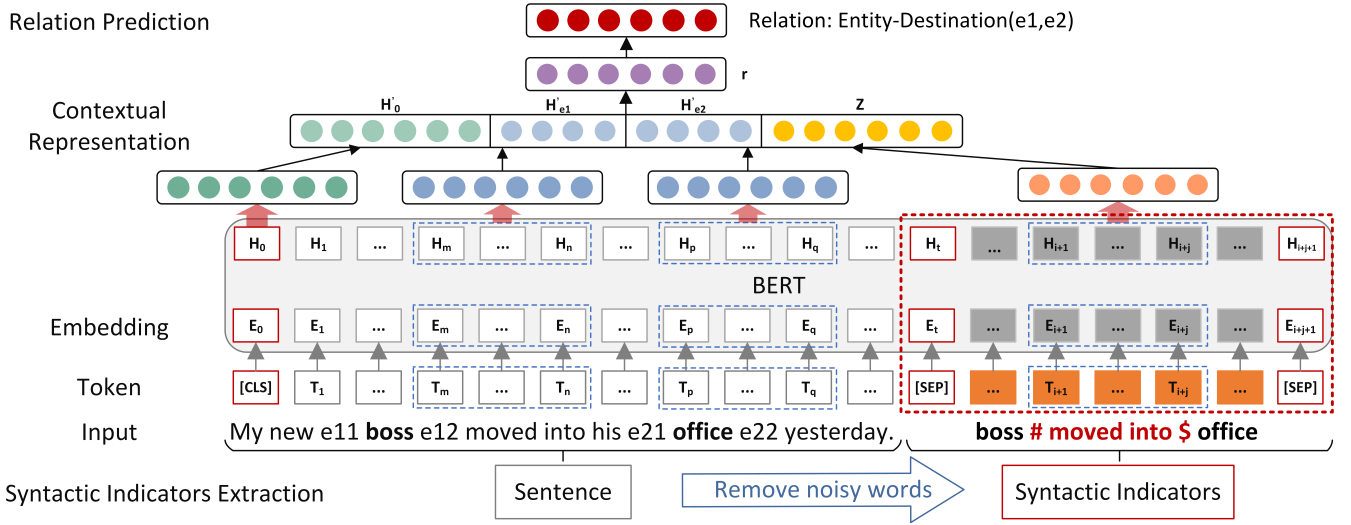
Relation Prediction

Relation: Entity-Destination(e1,e2)

r

Contextual Representation

$H'_0$

$H'_{e1}$

$H'_{e2}$

Z

$H_0$ $H_1$ ... $H_m$ ... $H_n$ ... $H_p$ ... $H_q$ ... $H_t$ ... $H_{i+1}$ ... $H_{i+j}$ ... $H_{i+j+1}$

BERT

Embedding

$E_0$ $E_1$ ... $E_m$ ... $E_n$ ... $E_p$ ... $E_q$ ... $E_t$ ... $E_{i+1}$ ... $E_{i+j}$ ... $E_{i+j+1}$

Token

[CLS] $T_1$ ... $T_m$ ... $T_n$ ... $T_p$ ... $T_q$ ... [SEP] ... $T_{i+1}$ ... $T_{i+j}$ ... [SEP]

Input

My new e11 **boss** e12 moved into his e21 **office** e22 yesterday.

**boss # moved into $ office**

Syntactic Indicators Extraction

Sentence

Remove noisy words

Syntactic Indicators